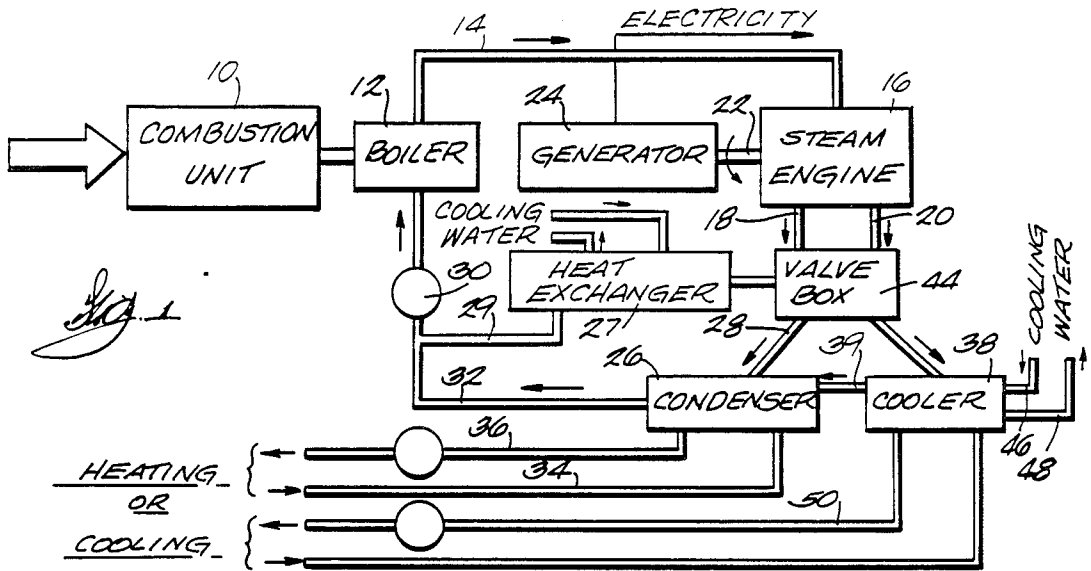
ELECTRICITY
14
10
12
24
16
22
COMBUSTION UNIT
BOILER
GENERATOR
STEAM ENGINE
COOLING WATER
18
20
30
HEAT EXCHANGER
VALVE BOX
44
Fig. 1
29
27
28
26
39
38
COOLING WATER
32
CONDENSER
COOLER
36
34
46
48
HEATING OR COOLING
50